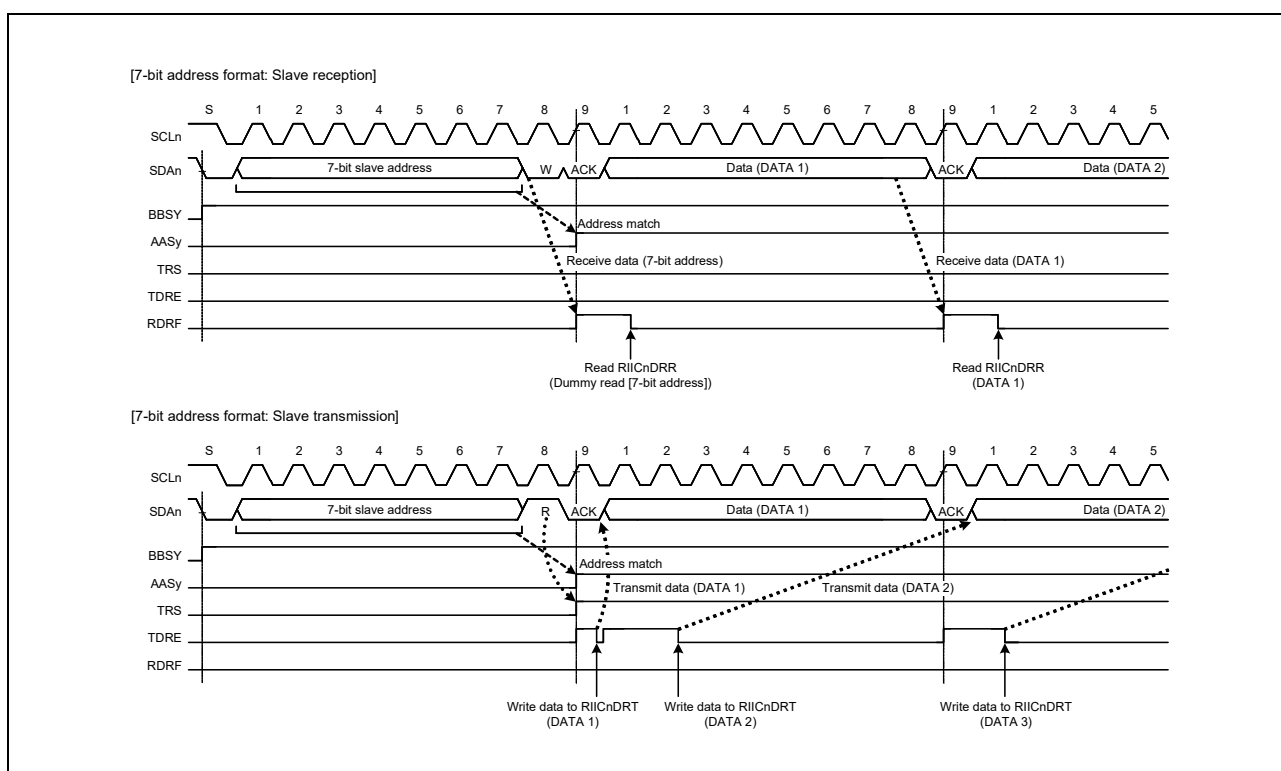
[7-bit address format: Slave reception]

S 1 2 3 4 5 6 7 8 9 1 2 3 4 5 6 7 8 9 1 2 3 4 5

SCLn

SDAn 7-bit slave address W ACK Data (DATA 1) ACK Data (DATA 2)

BBSY

Address match

AASy

Receive data (7-bit address)

Receive data (DATA 1)

TRS

TDRE

RDRF

Read RIICnDRR
(Dummy read [7-bit address])

Read RIICnDRR
(DATA 1)

[7-bit address format: Slave transmission]

S 1 2 3 4 5 6 7 8 9 1 2 3 4 5 6 7 8 9 1 2 3 4 5

SCLn

SDAn 7-bit slave address R ACK Data (DATA 1) ACK Data (DATA 2)

BBSY

Address match

AASy

Transmit data (DATA 1)

Transmit data (DATA 2)

TRS

TDRE

RDRF

Write data to RIICnDRT
(DATA 1)

Write data to RIICnDRT
(DATA 2)

Write data to RIICnDRT
(DATA 3)